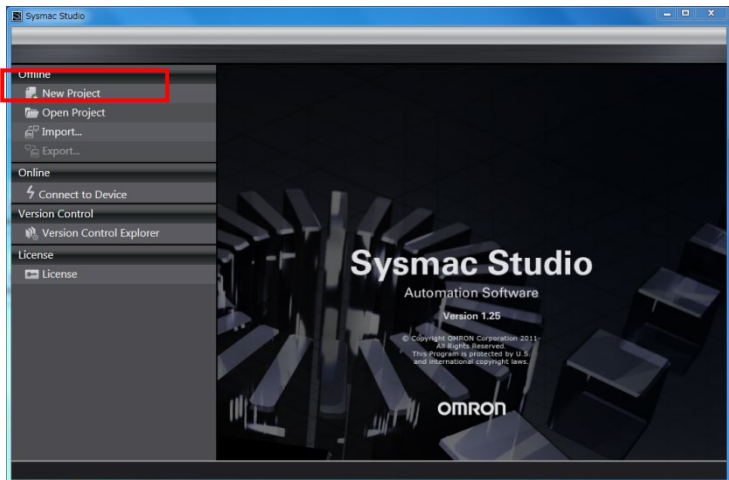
Sysmac Studio

Offline
New Project
Open Project
Import...
Export...

Online
Connect to Device

Version Control
Version Control Explorer

License
License

Sysmac Studio
Automation Software
Version 1.25
© Copyright OMRON Corporation 2011
All Rights Reserved.
This Program is protected by U.S. and international copyright laws.

OMRON